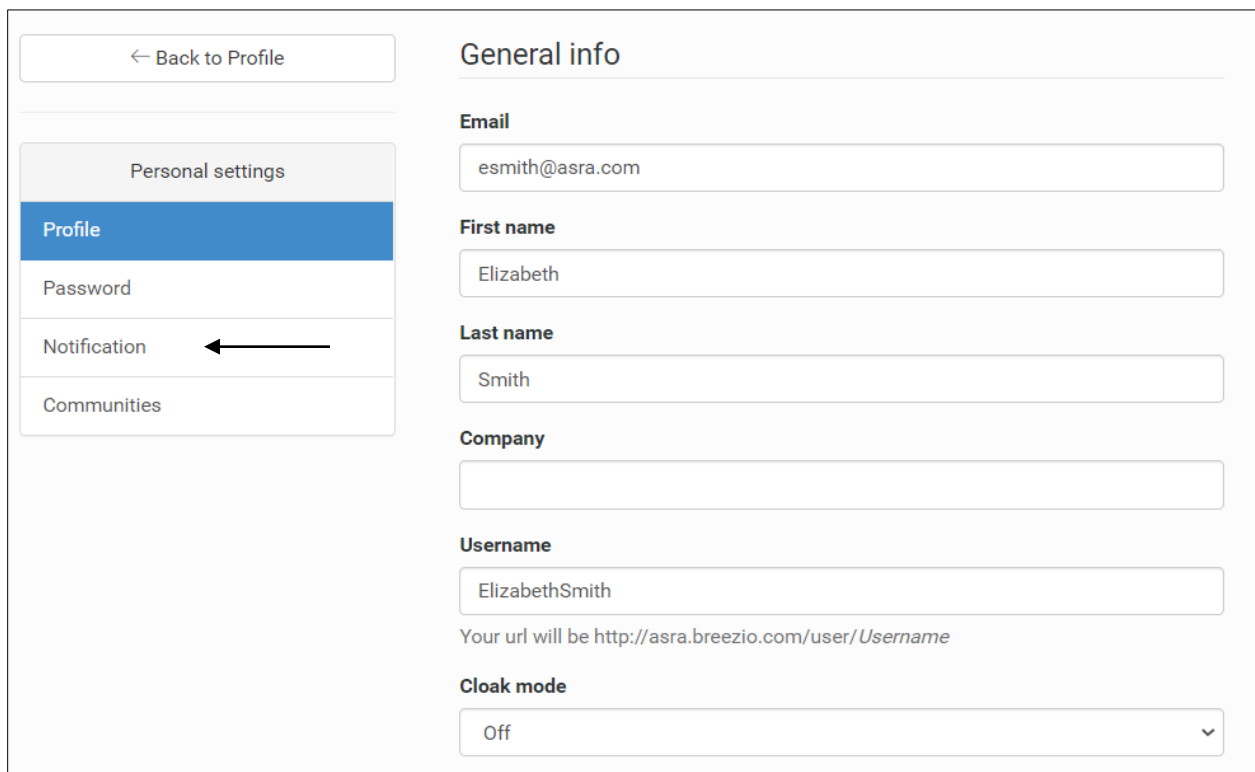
← Back to Profile

Personal settings

Profile

Password

Notification

Communities

General info

Email

esmith@asra.com

First name

Elizabeth

Last name

Smith

Company

Username

ElizabethSmith

Your url will be http://asra.breezio.com/user/*Username*

Cloak mode

Off